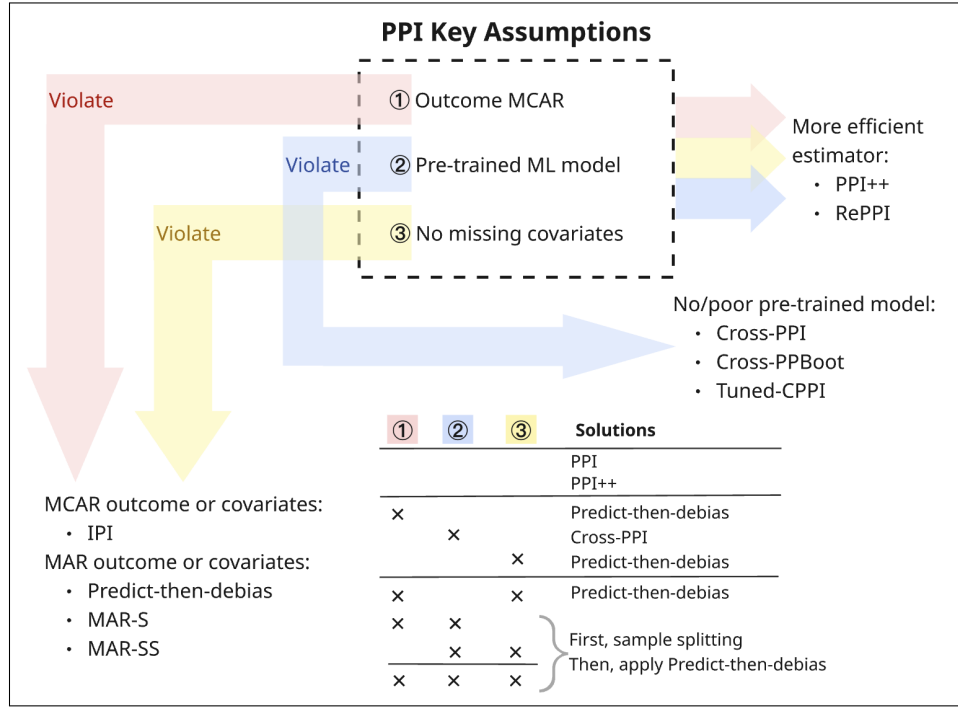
PPI Key Assumptions

Violate

① Outcome MCAR

Violate

② Pre-trained ML model

Violate

③ No missing covariates

More efficient estimator:
• PPI++
• RePPI

No/poor pre-trained model:
• Cross-PPI
• Cross-PPBoot
• Tuned-CPPI

MCAR outcome or covariates:
• IPI
MAR outcome or covariates:
• Predict-then-debias
• MAR-S
• MAR-SS

| ① | ② | ③ | Solutions |
|---|---|---|---|
| | | | PPI<br>PPI++ |
| × | | | Predict-then-debias |
| | × | | Cross-PPI |
| | | × | Predict-then-debias |
| × | | × | Predict-then-debias |
| × | × | | First, sample splitting |
| | × | × | Then, apply Predict-then-debias |
| × | × | × | |